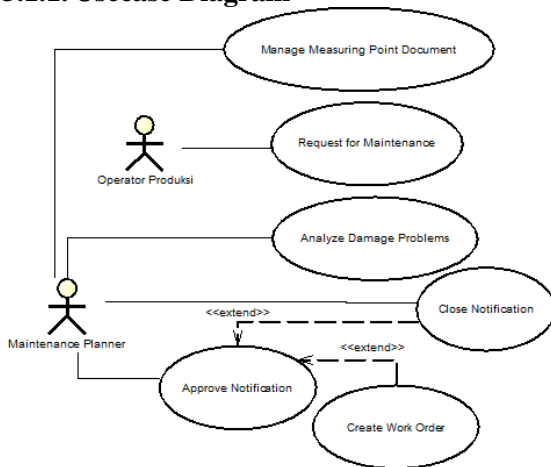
Manage Measuring Point Document

Operator Produksi

Request for Maintenance

Analyze Damage Problems

Close Notification

<<extend>>

Maintenance Planner

<<extend>>

Approve Notification

Create Work Order